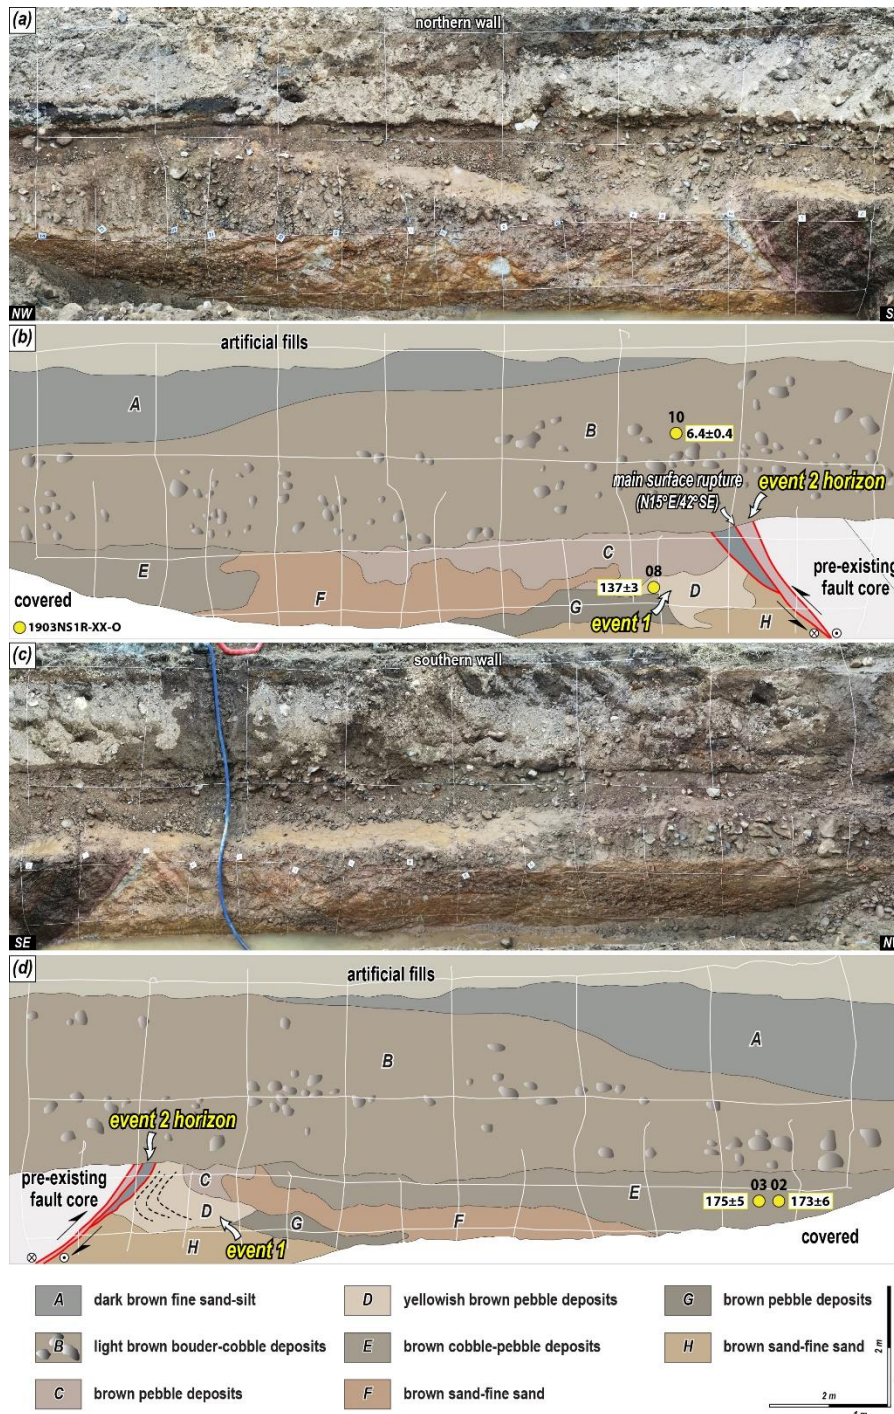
(a)

northern wall

NW

S

(b)

artificial fills

A

B

10

6.4±0.4

main surface rupture (N15°E/42°SE)

event 2 horizon

C

E

covered

F

08

137±3

D

pre-existing fault core

G

event 1

H

1903NS1R-XX-O

(c)

southern wall

SE

N

(d)

artificial fills

A

B

event 2 horizon

pre-existing fault core

C

D

G

H

event 1

F

E

03 02

175±5

173±6

covered

| | | | | | |
|---|---|---|---|---|---|
| A | dark brown fine sand-silt | D | yellowish brown pebble deposits | G | brown pebble deposits |
| B | light brown bouder-cobble deposits | E | brown cobble-pebble deposits | H | brown sand-fine sand |
| C | brown pebble deposits | F | brown sand-fine sand | | |

2 m

2 m